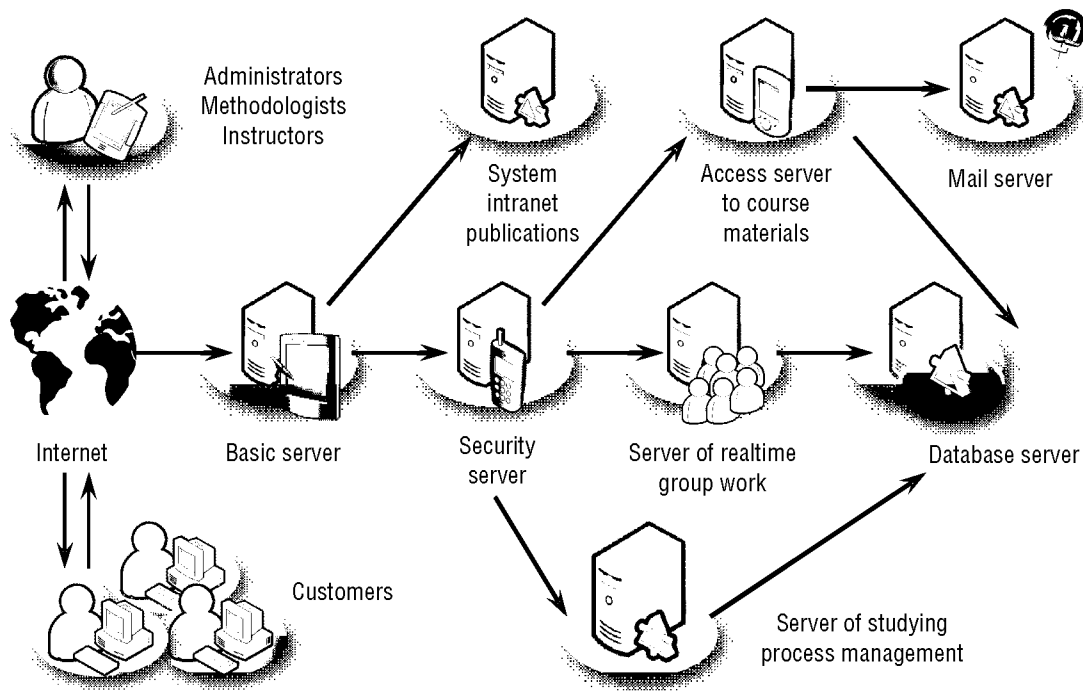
Administrators
Methodologists
Instructors

System
intranet
publications

Access server
to course
materials

Mail server

Internet

Basic server

Security
server

Server of realtime
group work

Database server

Customers

Server of studying
process management